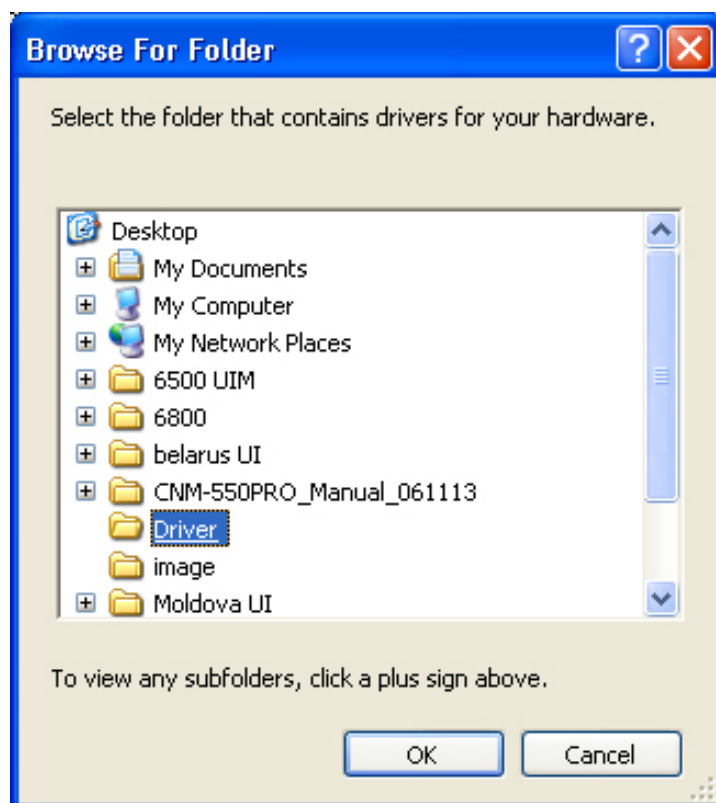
Browse For Folder

Select the folder that contains drivers for your hardware.

Desktop
My Documents
My Computer
My Network Places
6500 UIM
6800
belarus UI
CNM-550PRO_Manual_061113
Driver
image
Moldova UI

To view any subfolders, click a plus sign above.

OK
Cancel